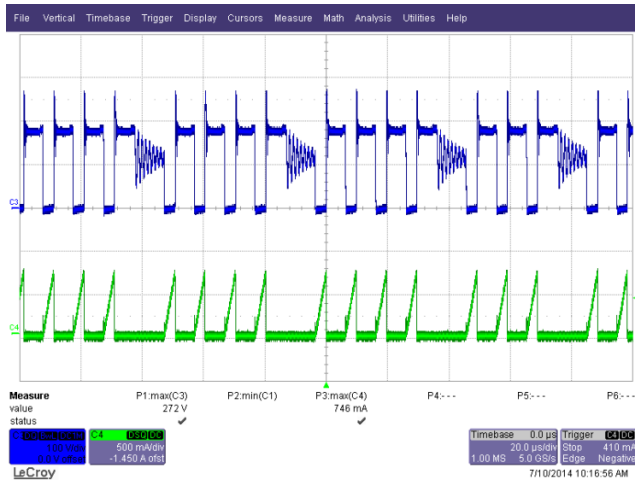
File Vertical Timebase Trigger Display Cursors Measure Math Analysis Utilities Help

C3

C4

| Measure | P1:max(C3) | P2:min(C1) | P3:max(C4) | P4:- - - | P5:- - - | P6:- - - |
|---|---|---|---|---|---|---|
| value | 272 V | | 746 mA | | | |
| status | ✔ | | ✔ | | | |

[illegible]
100 V/div
0.0 V ofst

C4 DSU DC
500 mA/div
-1.450 A ofst

Timebase 0.0 µs
20.0 µs/div
1.00 MS 5.0 GS/s

Trigger C4 DC
Stop 410 mA
Edge Negative

LeCroy

7/10/2014 10:16:56 AM